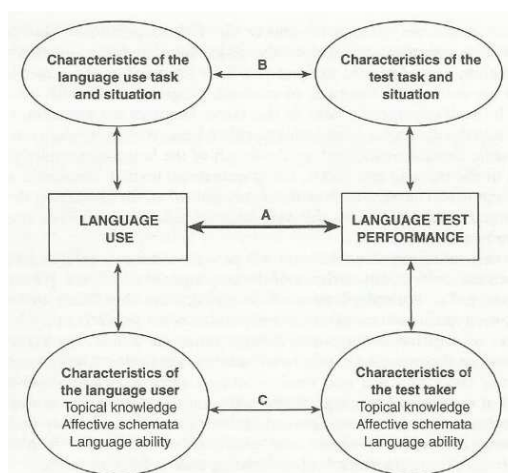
Characteristics of the language use task and situation

B

Characteristics of the test task and situation

LANGUAGE USE

A

LANGUAGE TEST PERFORMANCE

Characteristics of the language user
Topical knowledge
Affective schemata
Language ability

C

Characteristics of the test taker
Topical knowledge
Affective schemata
Language ability